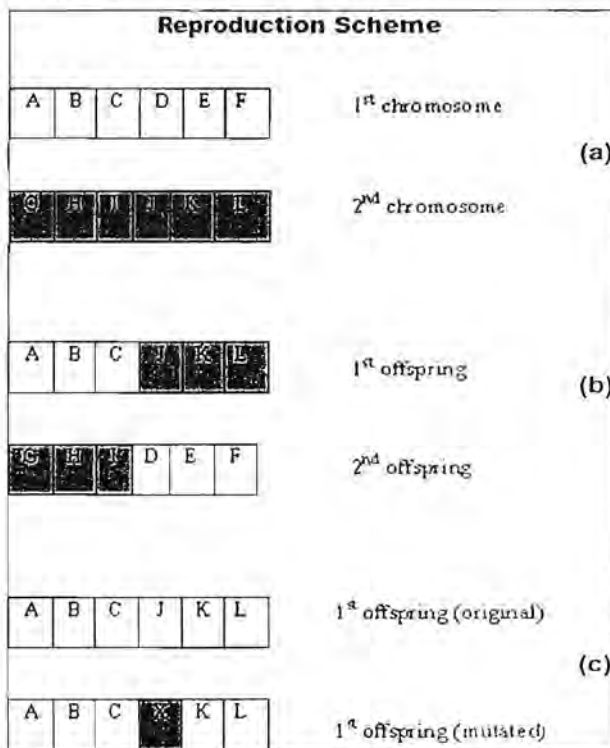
Reproduction Scheme

| A | B | C | D | E | F |
|---|---|---|---|---|---|

1st chromosome

(a)

| G | H | I | J | K | L |
|---|---|---|---|---|---|

2nd chromosome

| A | B | C | J | K | L |
|---|---|---|---|---|---|

1st offspring

(b)

| G | H | I | D | E | F |
|---|---|---|---|---|---|

2nd offspring

| A | B | C | J | K | L |
|---|---|---|---|---|---|

1st offspring (original)

(c)

| A | B | C | X | K | L |
|---|---|---|---|---|---|

1st offspring (mutated)